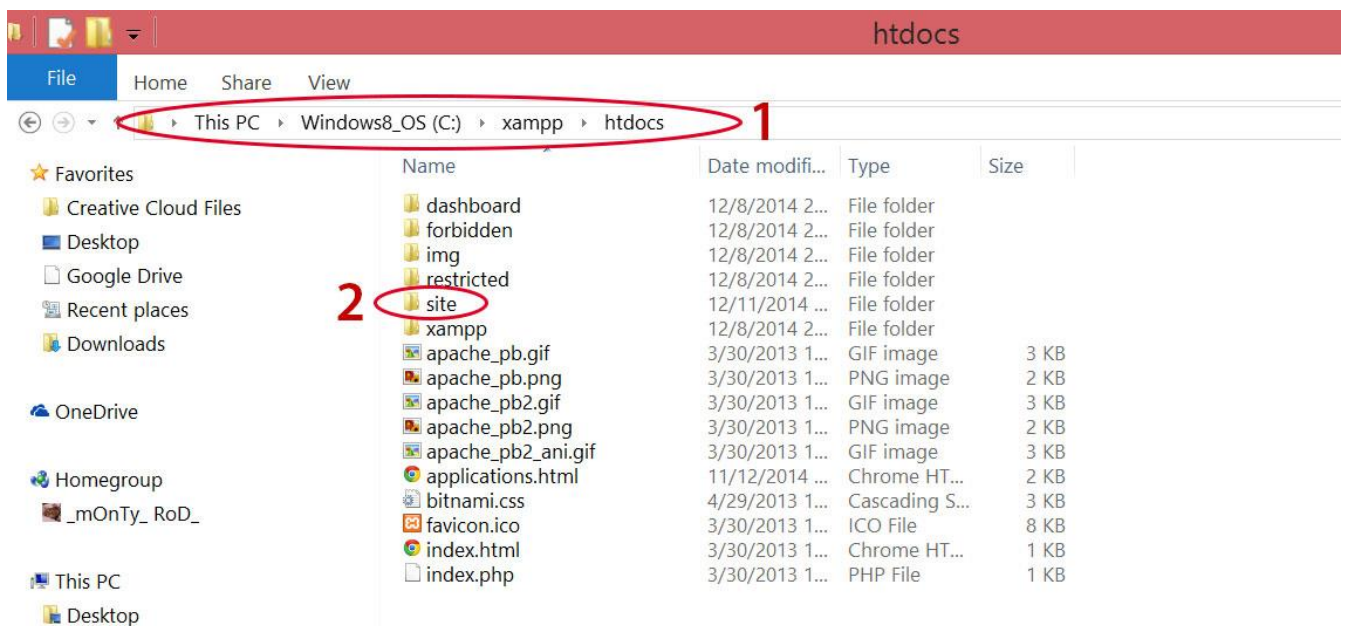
htdocs

File Home Share View

This PC › Windows8_OS (C:) › xampp › htdocs

1

Favorites
Creative Cloud Files
Desktop
Google Drive
Recent places
Downloads

OneDrive

Homegroup
_mOnTy_ RoD_

This PC
Desktop

2

| Name | Date modifi... | Type | Size |
|---|---|---|---|
| dashboard | 12/8/2014 2... | File folder | |
| forbidden | 12/8/2014 2... | File folder | |
| img | 12/8/2014 2... | File folder | |
| restricted | 12/8/2014 2... | File folder | |
| site | 12/11/2014 ... | File folder | |
| xampp | 12/8/2014 2... | File folder | |
| apache_pb.gif | 3/30/2013 1... | GIF image | 3 KB |
| apache_pb.png | 3/30/2013 1... | PNG image | 2 KB |
| apache_pb2.gif | 3/30/2013 1... | GIF image | 3 KB |
| apache_pb2.png | 3/30/2013 1... | PNG image | 2 KB |
| apache_pb2_ani.gif | 3/30/2013 1... | GIF image | 3 KB |
| applications.html | 11/12/2014 ... | Chrome HT... | 2 KB |
| bitnami.css | 4/29/2013 1... | Cascading S... | 3 KB |
| favicon.ico | 3/30/2013 1... | ICO File | 8 KB |
| index.html | 3/30/2013 1... | Chrome HT... | 1 KB |
| index.php | 3/30/2013 1... | PHP File | 1 KB |